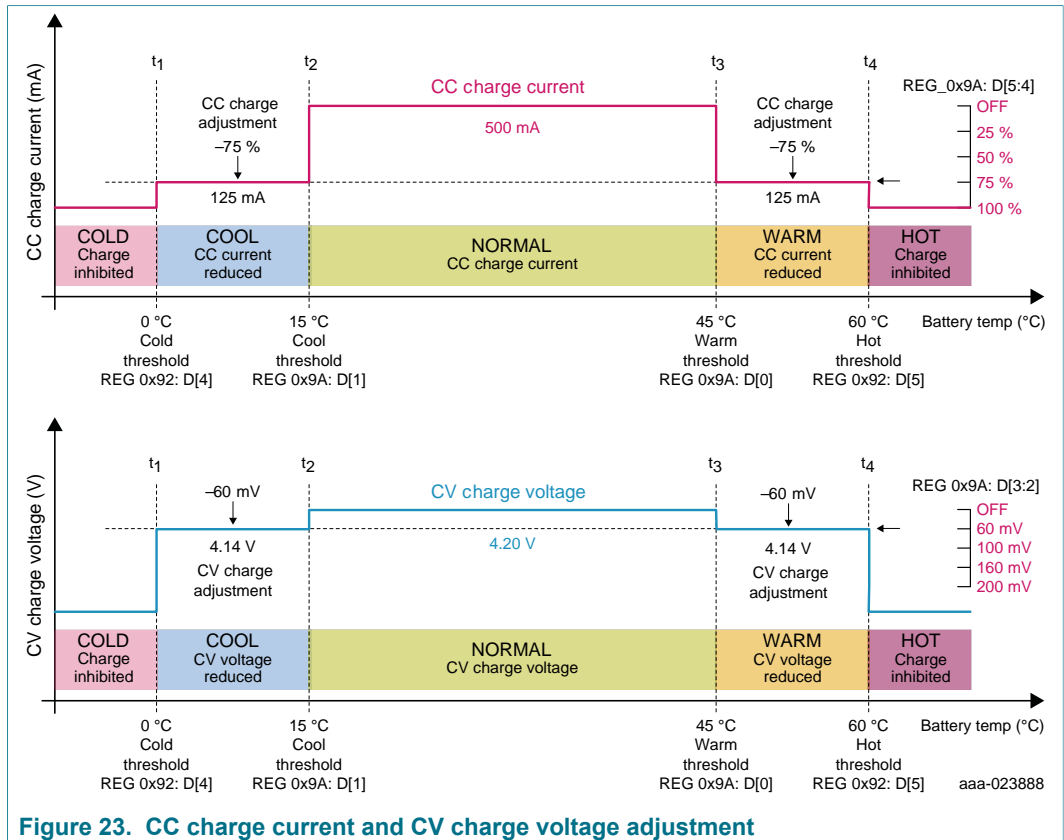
CC charge current (mA)

$t_1$ $t_2$ $t_3$ $t_4$

CC charge current

REG_0x9A: D[5:4]

CC charge adjustment –75 %

500 mA

CC charge adjustment –75 %

OFF
25 %
50 %
75 %
100 %

125 mA

125 mA

COLD
Charge inhibited

COOL
CC current reduced

NORMAL
CC charge current

WARM
CC current reduced

HOT
Charge inhibited

0 °C
Cold threshold
REG 0x92: D[4]

15 °C
Cool threshold
REG 0x9A: D[1]

45 °C
Warm threshold
REG 0x9A: D[0]

60 °C
Hot threshold
REG 0x92: D[5]

Battery temp (°C)

CV charge voltage (V)

$t_1$ $t_2$ $t_3$ $t_4$

CV charge voltage

REG 0x9A: D[3:2]

–60 mV

–60 mV

OFF
60 mV
100 mV
160 mV
200 mV

4.14 V
CV charge adjustment

4.20 V

4.14 V
CV charge adjustment

COLD
Charge inhibited

COOL
CV voltage reduced

NORMAL
CV charge voltage

WARM
CV voltage reduced

HOT
Charge inhibited

0 °C
Cold threshold
REG 0x92: D[4]

15 °C
Cool threshold
REG 0x9A: D[1]

45 °C
Warm threshold
REG 0x9A: D[0]

60 °C
Hot threshold
REG 0x92: D[5]

Battery temp (°C)

aaa-023888

Figure 23. CC charge current and CV charge voltage adjustment